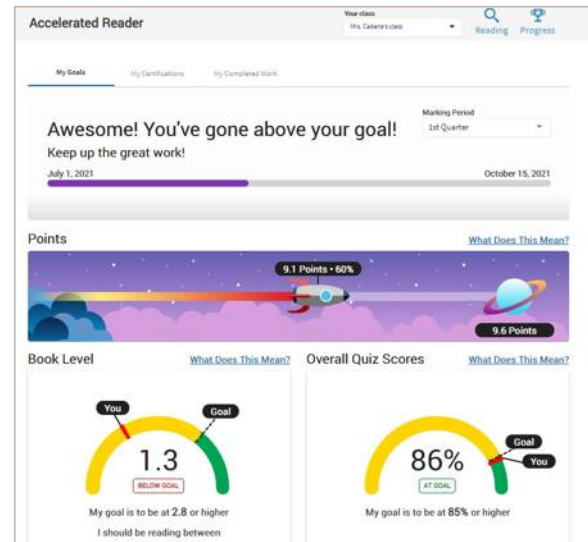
Accelerated Reader

Your class
Mrs. Cadena's class

Reading
Progress

My Goals
My Certifications
My Completed Work

Awesome! You've gone above your goal!
Keep up the great work!

Marking Period
1st Quarter

July 1, 2021
October 15, 2021

Points
What Does This Mean?

9.1 Points • 60%
9.6 Points

Book Level
What Does This Mean?

You
Goal
1.3
BELOW GOAL
My goal is to be at 2.8 or higher
I should be reading between

Overall Quiz Scores
What Does This Mean?

Goal
You
86%
AT GOAL
My goal is to be at 85% or higher